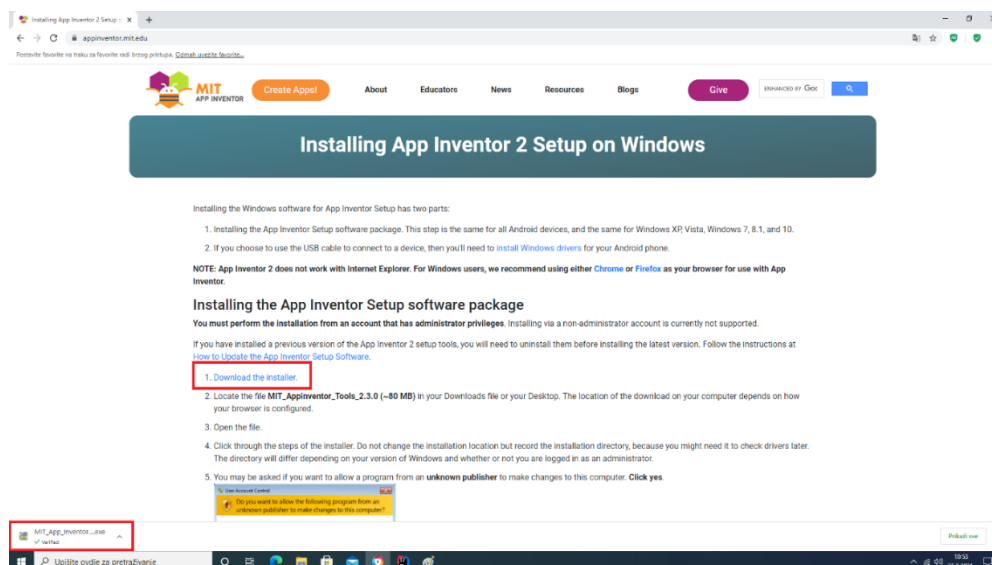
Installing App Inventor 2 Setup × +

appinventor.mit.edu

Postavite favorite na traku za favorite radi brzog pristupa. Odmah uvezite favorite...

MIT APP INVENTOR

Create Apps!

About

Educators

News

Resources

Blogs

Give

ENHANCED BY Goo

Installing App Inventor 2 Setup on Windows

Installing the Windows software for App Inventor Setup has two parts:

1. Installing the App Inventor Setup software package. This step is the same for all Android devices, and the same for Windows XP, Vista, Windows 7, 8.1, and 10.

2. If you choose to use the USB cable to connect to a device, then you'll need to install Windows drivers for your Android phone.

NOTE: App Inventor 2 does not work with Internet Explorer. For Windows users, we recommend using either Chrome or Firefox as your browser for use with App Inventor.

Installing the App Inventor Setup software package

You must perform the installation from an account that has administrator privileges. Installing via a non-administrator account is currently not supported.

If you have installed a previous version of the App Inventor 2 setup tools, you will need to uninstall them before installing the latest version. Follow the instructions at How to Update the App Inventor Setup Software.

1. Download the installer.

2. Locate the file MIT_Appinventor_Tools_2.3.0 (~80 MB) in your Downloads file or your Desktop. The location of the download on your computer depends on how your browser is configured.

3. Open the file.

4. Click through the steps of the installer. Do not change the installation location but record the installation directory, because you might need it to check drivers later. The directory will differ depending on your version of Windows and whether or not you are logged in as an administrator.

5. You may be asked if you want to allow a program from an unknown publisher to make changes to this computer. Click yes.

User Account Control

Do you want to allow the following program from an unknown publisher to make changes to this computer?

MIT_App_Inventor....exe
Verified

Prikaži sve

Upišite ovdje za pretraživanje

10:53